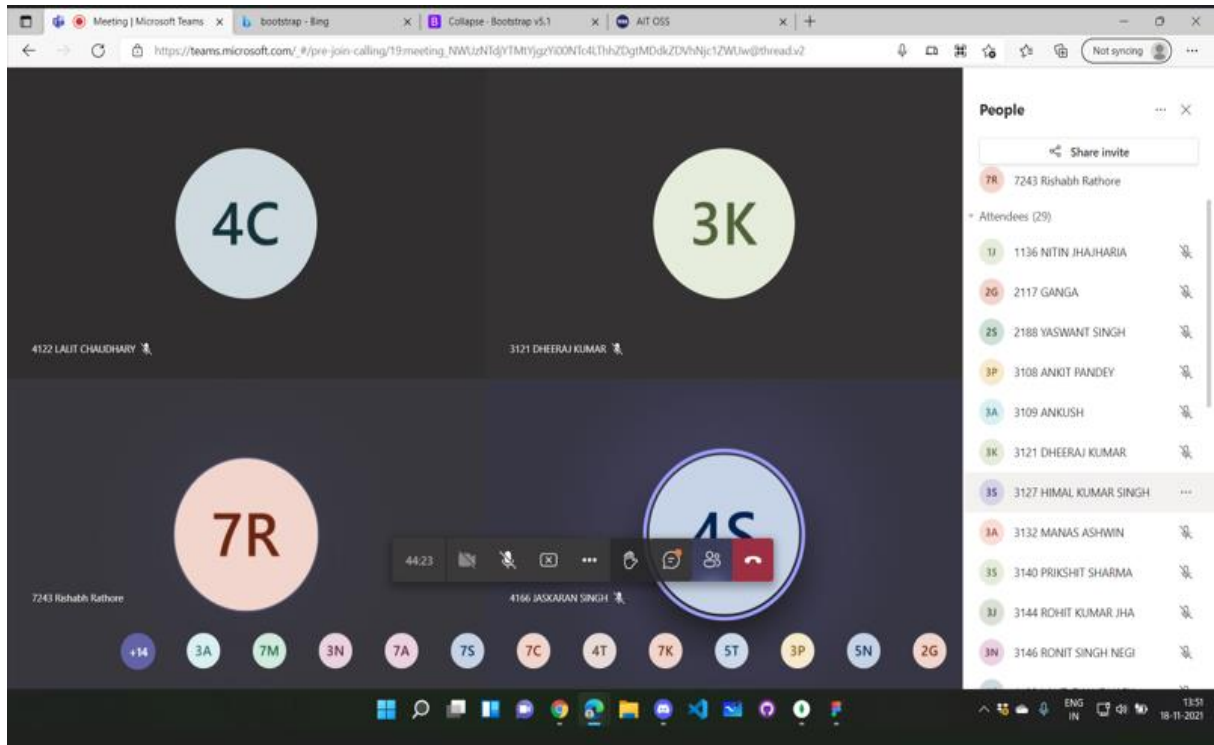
Meeting | Microsoft Teams ×
bootstrap - Bing ×
Collapse · Bootstrap v5.1 ×
AIT OSS ×
+

https://teams.microsoft.com/_#/pre-join-calling/19:meeting_NWUzNTdjYTMtYjgzYi00NTc4LThhZDgtMDdkZDVhNjc1ZWUw@thread.v2

Not syncing

4C
4122 LALIT CHAUDHARY

3K
3121 DHEERAJ KUMAR

7R
7243 Rishabh Rathore

4S
4166 JASKARAN SINGH

44:23

+14 3A 7M 3N 7A 7S 7C 4T 7K 5T 3P 5N 2G

People

Share invite

7R 7243 Rishabh Rathore

Attendees (29)

1J 1136 NITIN JHAJHARIA
2G 2117 GANGA
2S 2188 YASWANT SINGH
3P 3108 ANKIT PANDEY
3A 3109 ANKUSH
3K 3121 DHEERAJ KUMAR
3S 3127 HIMAL KUMAR SINGH
3A 3132 MANAS ASHWIN
3S 3140 PRIKSHIT SHARMA
3J 3144 ROHIT KUMAR JHA
3N 3146 RONIT SINGH NEGI

ENG IN
13:51
18-11-2021